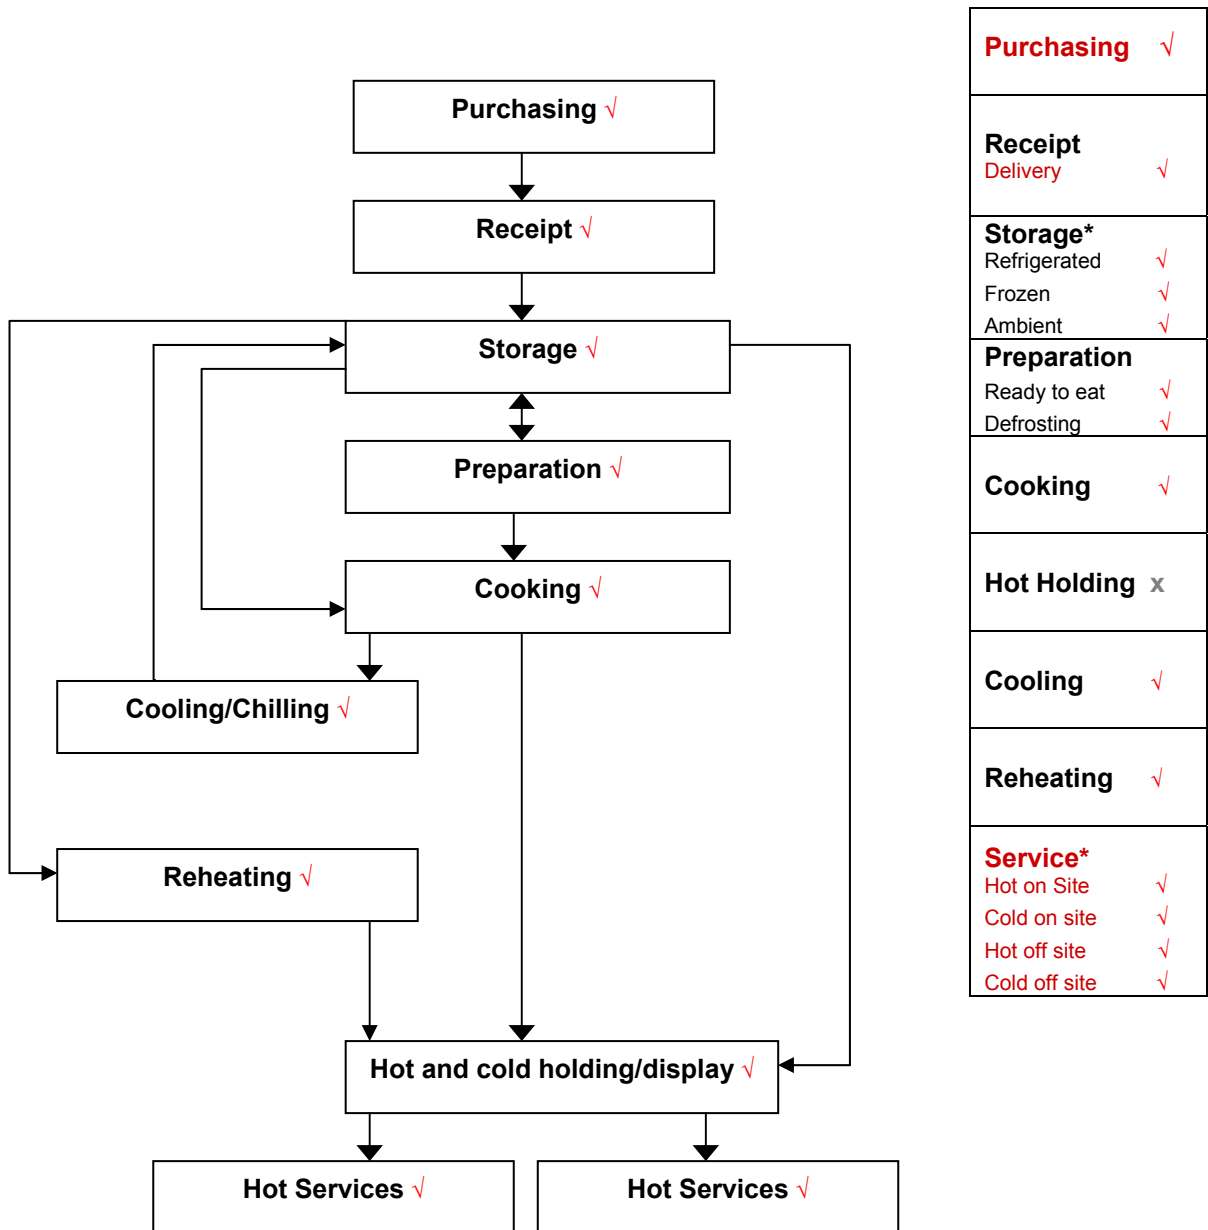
Purchasing √

Receipt √

Storage √

Preparation √

Cooking √

Cooling/Chilling √

Reheating √

Hot and cold holding/display √

Hot Services √

Hot Services √

| Purchasing √ |
|---|
| Receipt<br>Delivery √ |
| Storage*<br>Refrigerated √<br>Frozen √<br>Ambient √ |
| Preparation<br>Ready to eat √<br>Defrosting √ |
| Cooking √ |
| Hot Holding x |
| Cooling √ |
| Reheating √ |
| Service*<br>Hot on Site √<br>Cold on site √<br>Hot off site √<br>Cold off site √ |